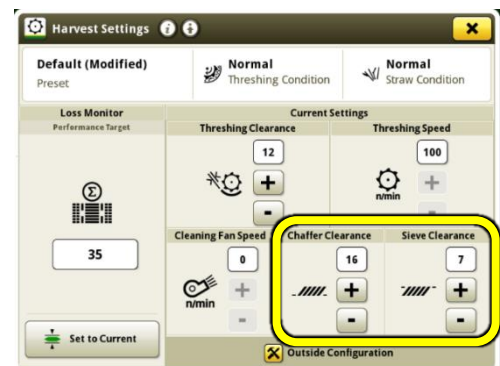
Harvest Settings

Default (Modified)
Preset

Normal
Threshing Condition

Normal
Straw Condition

Loss Monitor
Performance Target

35

Set to Current

Current Settings

Threshing Clearance
12
+
-

Threshing Speed
100
n/min
+
-

Cleaning Fan Speed
0
n/min
+
-

Chaffer Clearance
16
+
-

Sieve Clearance
7
+
-

Outside Configuration